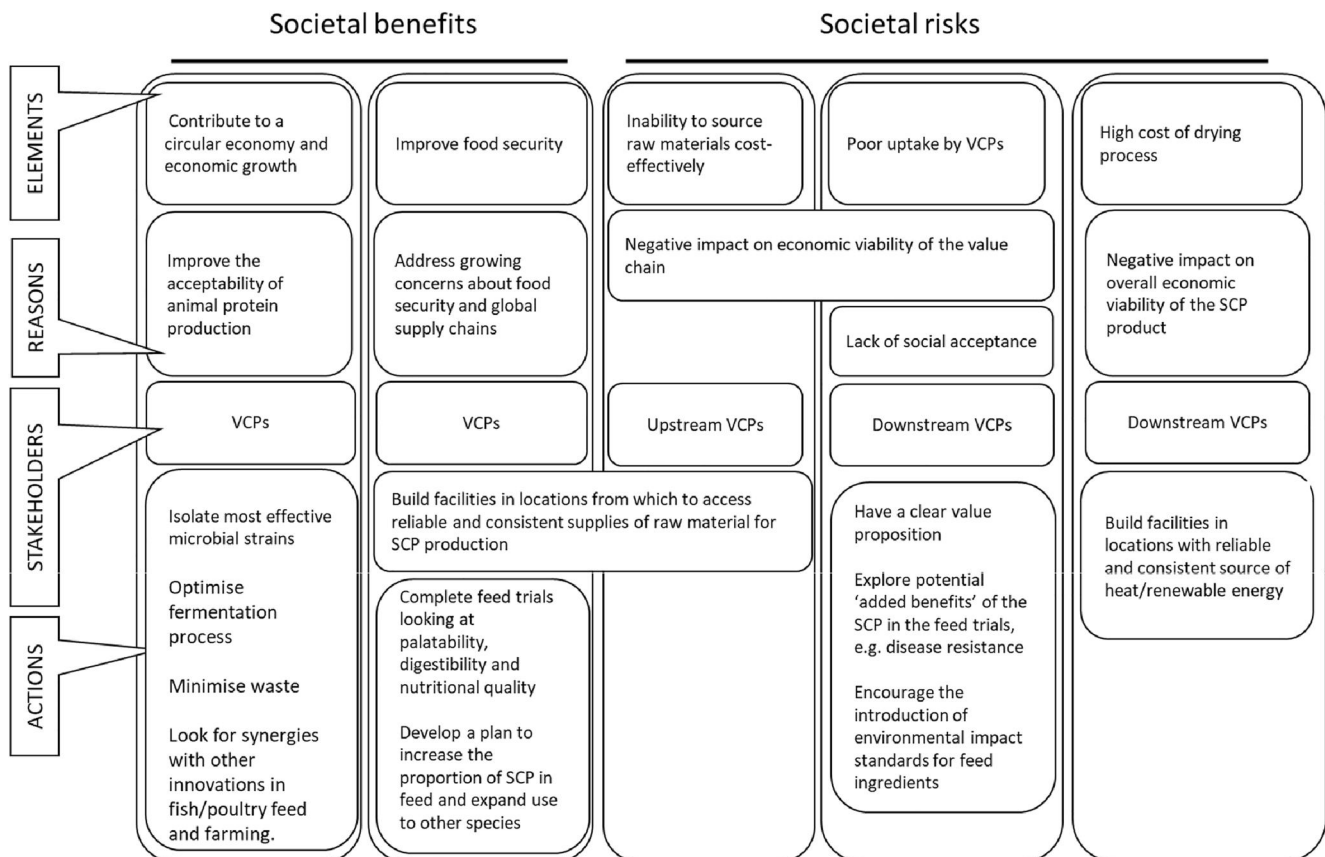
Societal benefits

Societal risks

ELEMENTS

REASONS

STAKEHOLDERS

ACTIONS

Contribute to a circular economy and economic growth

Improve the acceptability of animal protein production

VCPs

Isolate most effective microbial strains

Optimise fermentation process

Minimise waste

Look for synergies with other innovations in fish/poultry feed and farming.

Improve food security

Address growing concerns about food security and global supply chains

VCPs

Build facilities in locations from which to access reliable and consistent supplies of raw material for SCP production

Complete feed trials looking at palatability, digestibility and nutritional quality

Develop a plan to increase the proportion of SCP in feed and expand use to other species

Inability to source raw materials cost-effectively

Negative impact on economic viability of the value chain

Upstream VCPs

Poor uptake by VCPs

Lack of social acceptance

Downstream VCPs

Have a clear value proposition

Explore potential 'added benefits' of the SCP in the feed trials, e.g. disease resistance

Encourage the introduction of environmental impact standards for feed ingredients

High cost of drying process

Negative impact on overall economic viability of the SCP product

Downstream VCPs

Build facilities in locations with reliable and consistent source of heat/renewable energy